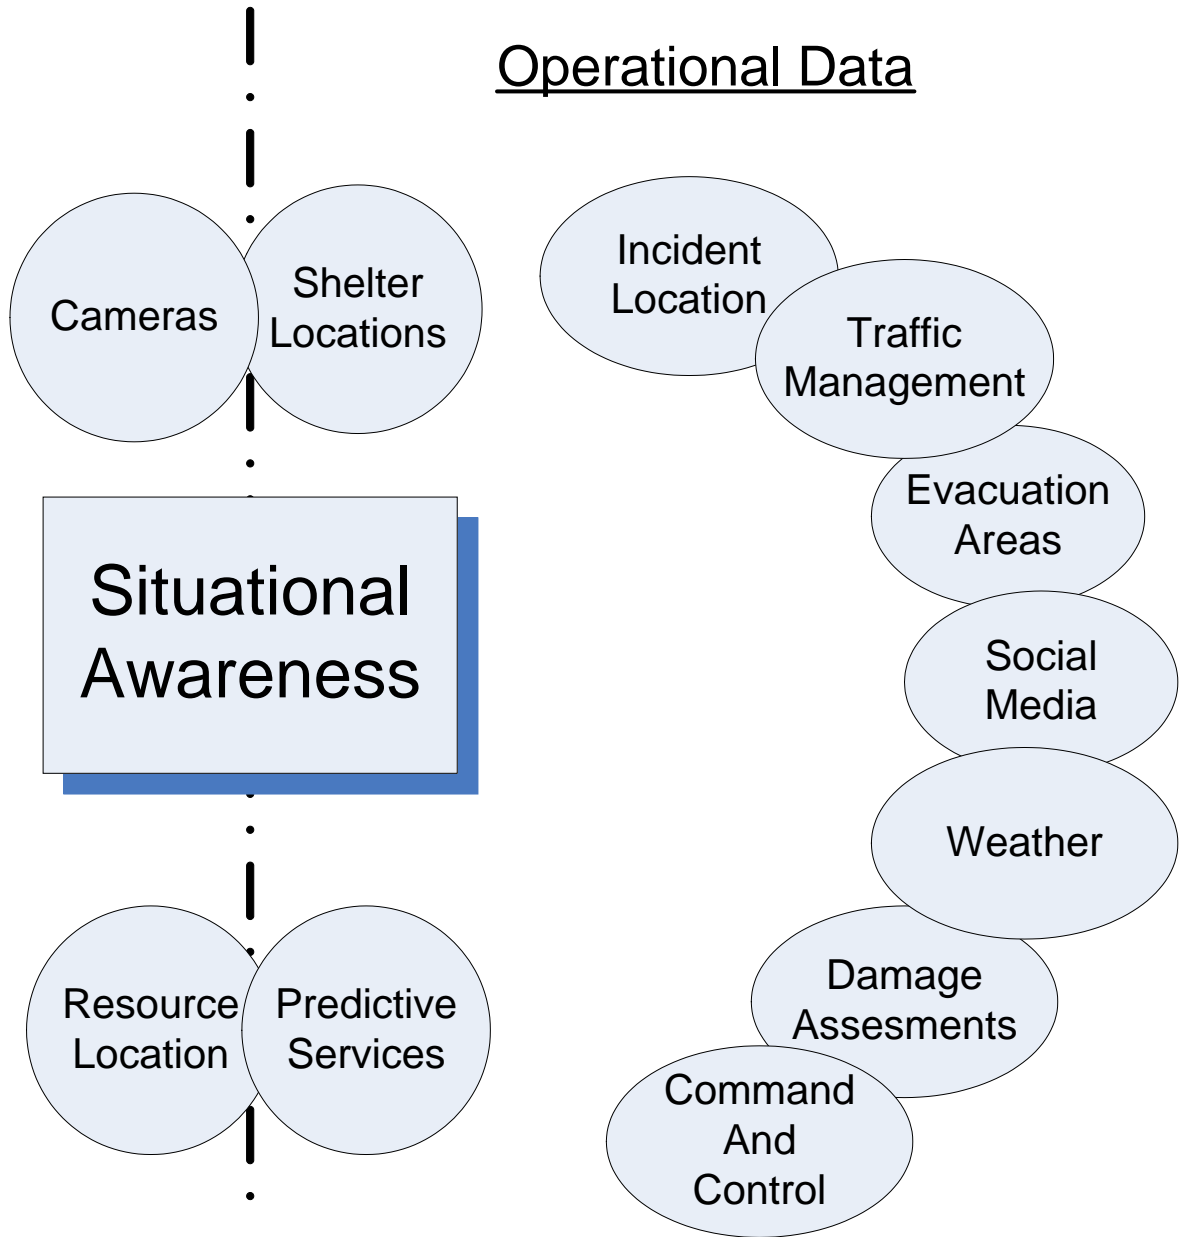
Operational Data

Cameras

Shelter Locations

Incident Location

Traffic Management

Evacuation Areas

Situational Awareness

Social Media

Weather

Resource Location

Predictive Services

Damage Assesments

Command And Control